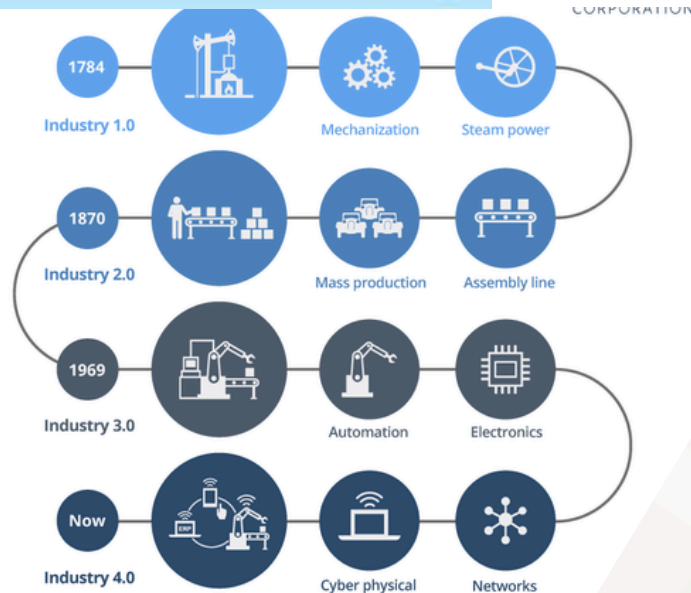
CORPORATION

1784

Industry 1.0

Mechanization

Steam power

1870

Industry 2.0

Mass production

Assembly line

1969

Industry 3.0

Automation

Electronics

Now

Industry 4.0

ERP

Cyber physical

Networks